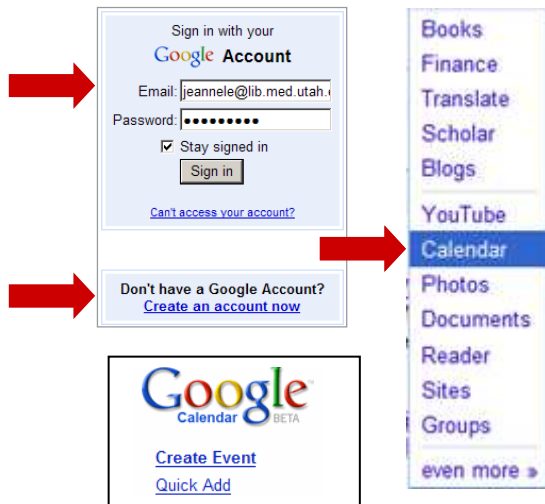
Sign in with your
Google Account

Email: jeannele@lib.med.utah.e
Password: ●●●●●●●●●
☑ Stay signed in
Sign in

Can't access your account?

Don't have a Google Account?
Create an account now

Books
Finance
Translate
Scholar
Blogs
YouTube
Calendar
Photos
Documents
Reader
Sites
Groups
even more »

Google
Calendar BETA

Create Event
Quick Add